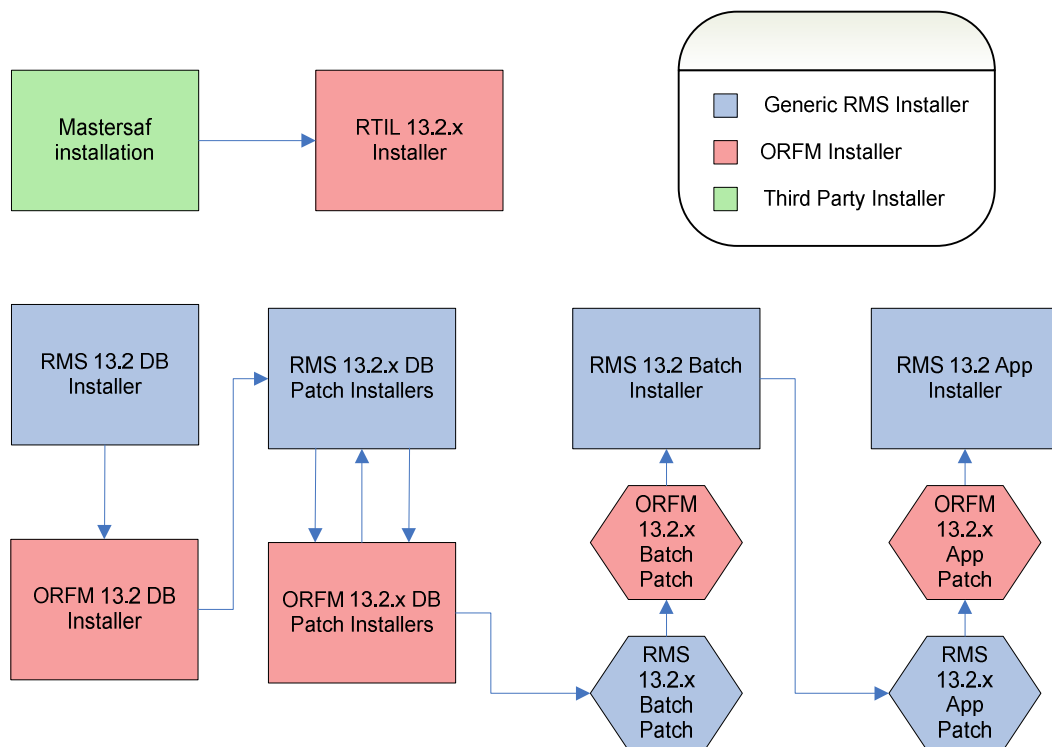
Mastersaf installation

RTIL 13.2.x Installer

Generic RMS Installer

ORFM Installer

Third Party Installer

RMS 13.2 DB Installer

RMS 13.2.x DB Patch Installers

RMS 13.2 Batch Installer

RMS 13.2 App Installer

ORFM 13.2.x Batch Patch

ORFM 13.2.x App Patch

ORFM 13.2 DB Installer

ORFM 13.2.x DB Patch Installers

RMS 13.2.x Batch Patch

RMS 13.2.x App Patch